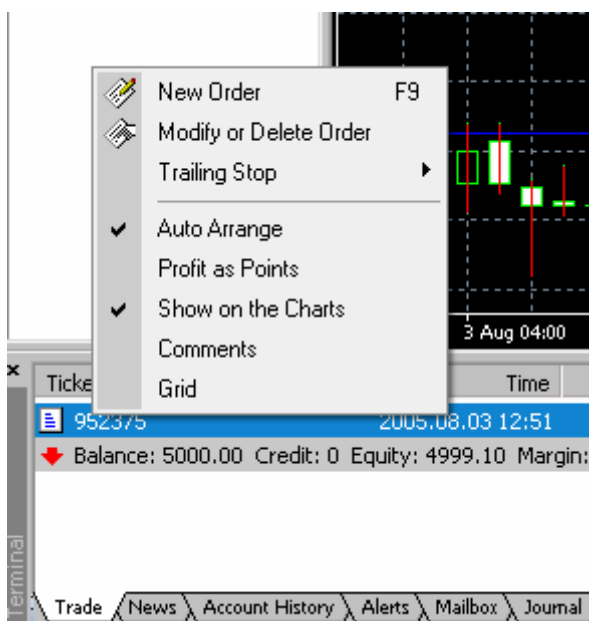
New Order F9
Modify or Delete Order
Trailing Stop
Auto Arrange
Profit as Points
Show on the Charts
Comments
Grid

3 Aug 04:00

Ticke
Time
952375 2005.08.03 12:51
Balance: 5000.00 Credit: 0 Equity: 4999.10 Margin:

Terminal
Trade News Account History Alerts Mailbox Journal